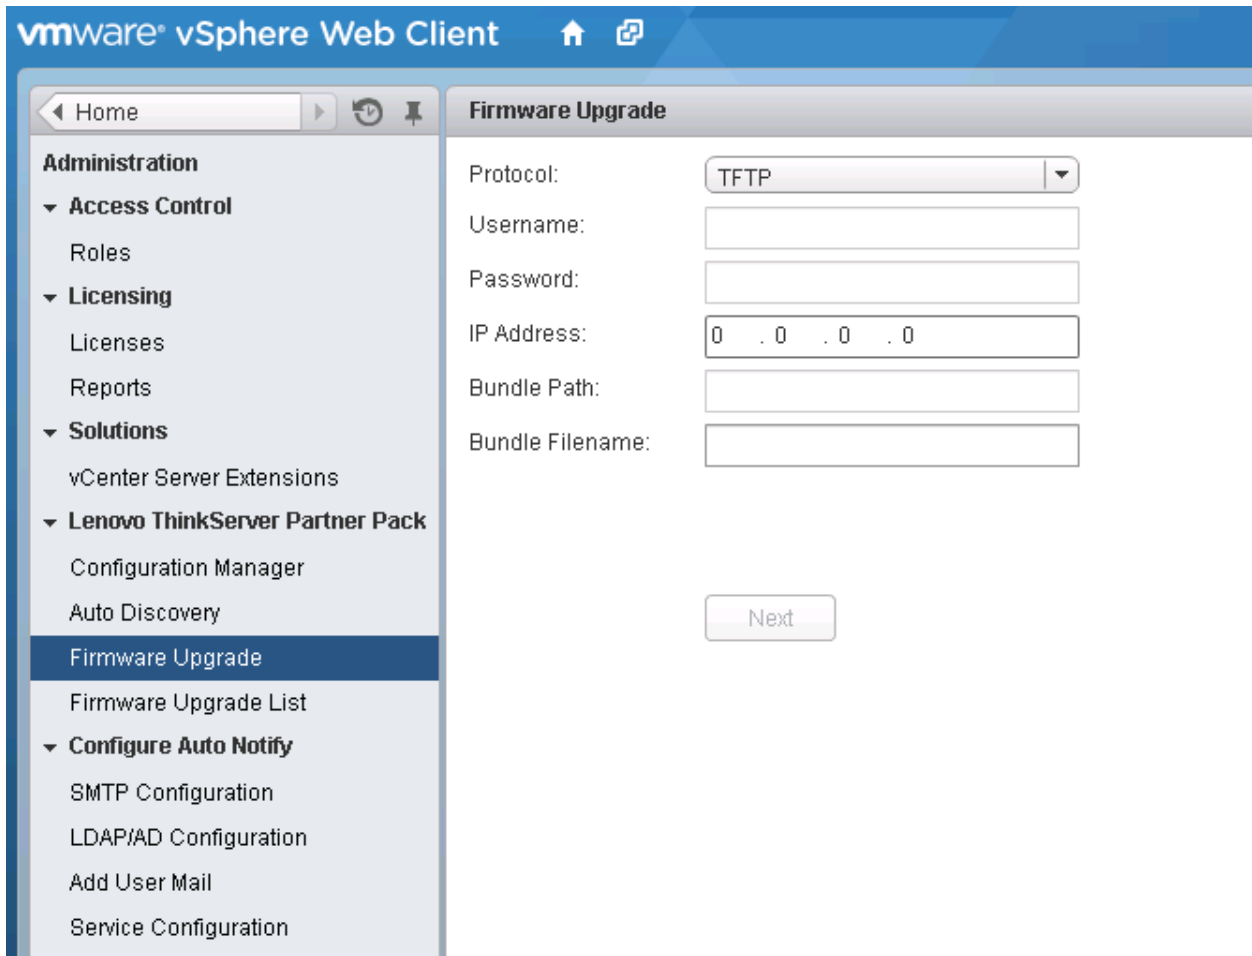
vmware® vSphere Web Client

Home

Administration

Access Control

Roles

Licensing

Licenses

Reports

Solutions

vCenter Server Extensions

Lenovo ThinkServer Partner Pack

Configuration Manager

Auto Discovery

Firmware Upgrade

Firmware Upgrade List

Configure Auto Notify

SMTP Configuration

LDAP/AD Configuration

Add User Mail

Service Configuration

Firmware Upgrade

Protocol: TFTP

Username:

Password:

IP Address: 0 . 0 . 0 . 0

Bundle Path:

Bundle Filename:

Next